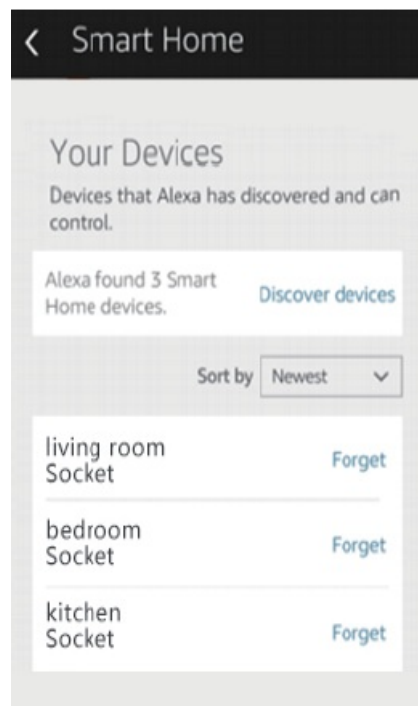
< Smart Home

Your Devices
Devices that Alexa has discovered and can control.

Alexa found 3 Smart Home devices.
Discover devices

Sort by Newest

living room Socket
Forget

bedroom Socket
Forget

kitchen Socket
Forget